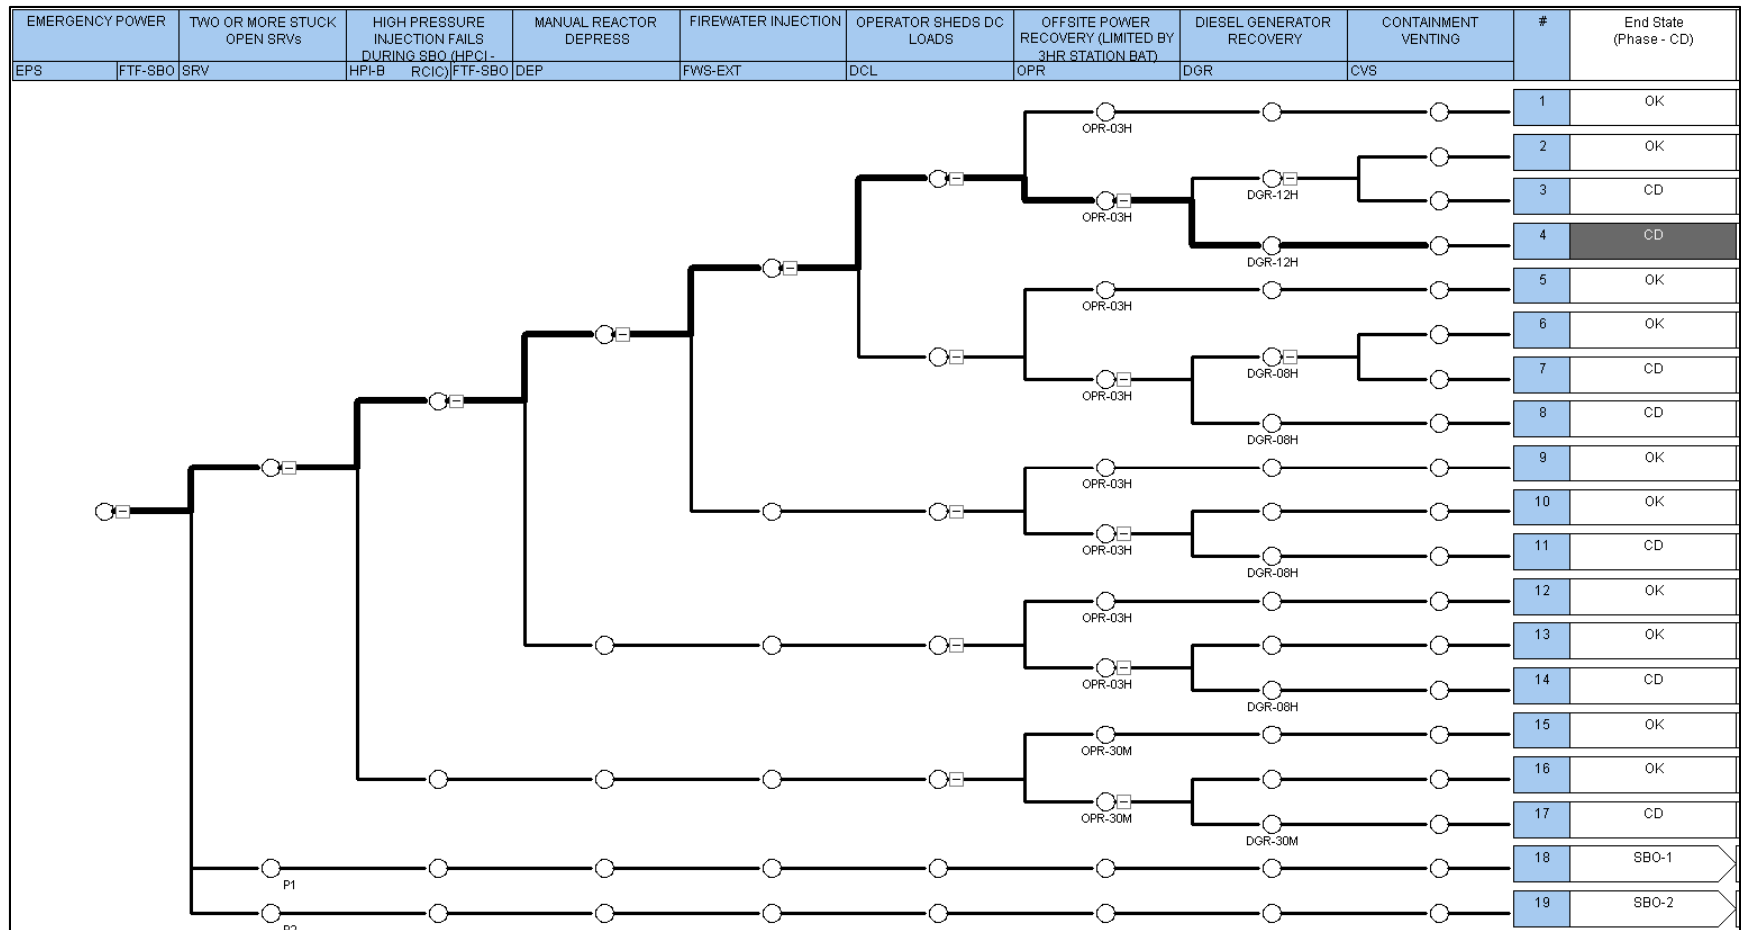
| EMERGENCY POWER | TWO OR MORE STUCK OPEN SRVs | HIGH PRESSURE INJECTION FAILS DURING SBO (HPCI - RCIC) | MANUAL REACTOR DEPRESS | FIREWATER INJECTION | OPERATOR SHEDS DC LOADS | OFFSITE POWER RECOVERY (LIMITED BY 3HR STATION BAT) | DIESEL GENERATOR RECOVERY | CONTAINMENT VENTING | # | End State (Phase - CD) |
|---|---|---|---|---|---|---|---|---|---|---|
| EPS FTF-SBO | SRV | HPI-B FTF-SBO | DEP | FWS-EXT | DCL | OPR | DGR | CVS | | |

OPR-03H
OPR-03H
DGR-12H
DGR-12H
OPR-03H
DGR-08H
OPR-03H
DGR-08H
OPR-03H
OPR-03H
DGR-08H
OPR-03H
OPR-03H
DGR-08H
OPR-30M
OPR-30M
DGR-30M
P1
P2

| # | End State |
|---|---|
| 1 | OK |
| 2 | OK |
| 3 | CD |
| 4 | CD |
| 5 | OK |
| 6 | OK |
| 7 | CD |
| 8 | CD |
| 9 | OK |
| 10 | OK |
| 11 | CD |
| 12 | OK |
| 13 | OK |
| 14 | CD |
| 15 | OK |
| 16 | OK |
| 17 | CD |
| 18 | SBO-1 |
| 19 | SBO-2 |